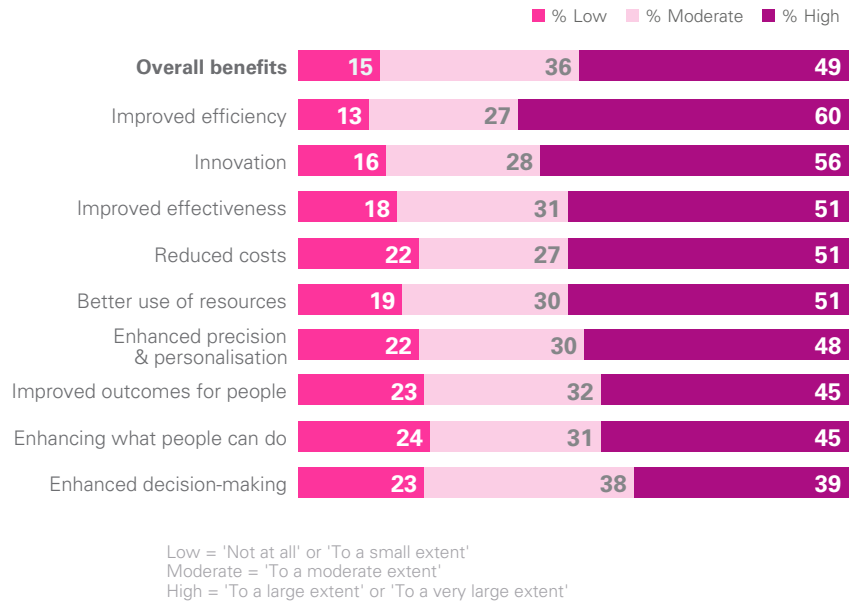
% Low % Moderate % High

| | | | |
|---|---|---|---|
| **Overall benefits** | 15 | 36 | 49 |
| Improved efficiency | 13 | 27 | 60 |
| Innovation | 16 | 28 | 56 |
| Improved effectiveness | 18 | 31 | 51 |
| Reduced costs | 22 | 27 | 51 |
| Better use of resources | 19 | 30 | 51 |
| Enhanced precision & personalisation | 22 | 30 | 48 |
| Improved outcomes for people | 23 | 32 | 45 |
| Enhancing what people can do | 24 | 31 | 45 |
| Enhanced decision-making | 23 | 38 | 39 |

Low = 'Not at all' or 'To a small extent'
Moderate = 'To a moderate extent'
High = 'To a large extent' or 'To a very large extent'